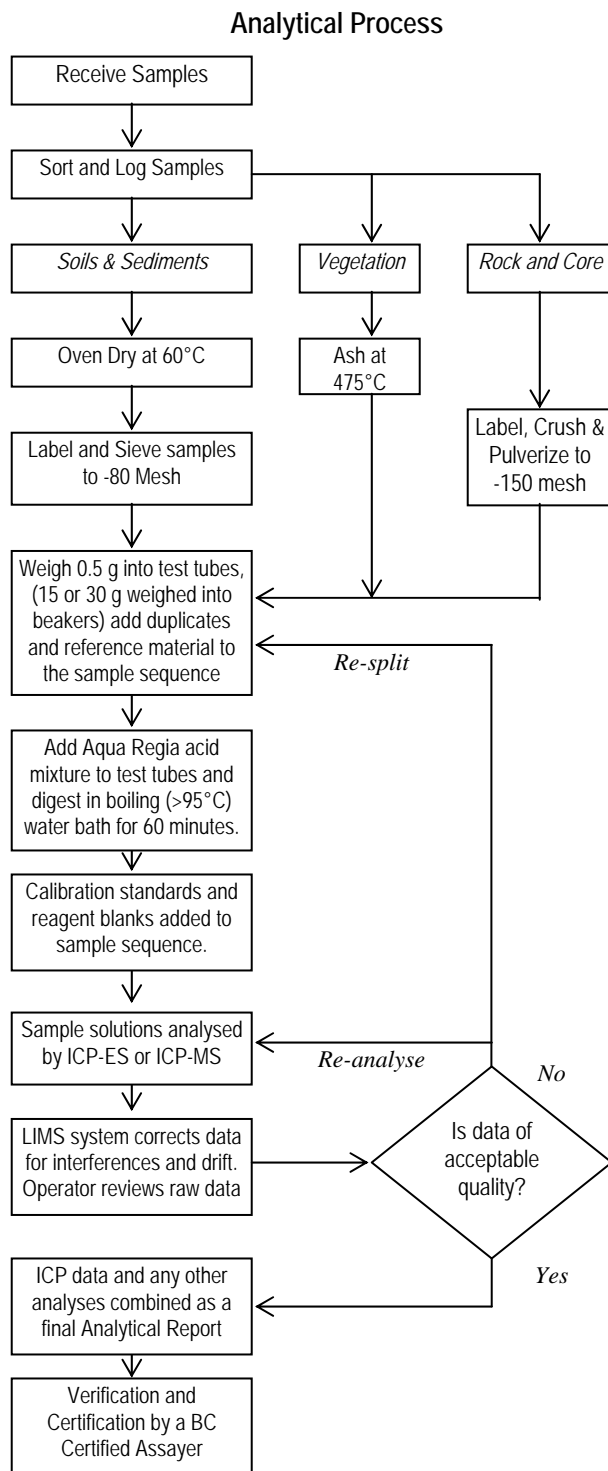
Analytical Process

Receive Samples

Sort and Log Samples

Soils & Sediments

Vegetation

Rock and Core

Oven Dry at 60°C

Ash at 475°C

Label and Sieve samples to -80 Mesh

Label, Crush & Pulverize to -150 mesh

Weigh 0.5 g into test tubes, (15 or 30 g weighed into beakers) add duplicates and reference material to the sample sequence

Re-split

Add Aqua Regia acid mixture to test tubes and digest in boiling (>95°C) water bath for 60 minutes.

Calibration standards and reagent blanks added to sample sequence.

Sample solutions analysed by ICP-ES or ICP-MS

Re-analyse

No

LIMS system corrects data for interferences and drift. Operator reviews raw data

Is data of acceptable quality?

Yes

ICP data and any other analyses combined as a final Analytical Report

Verification and Certification by a BC Certified Assayer